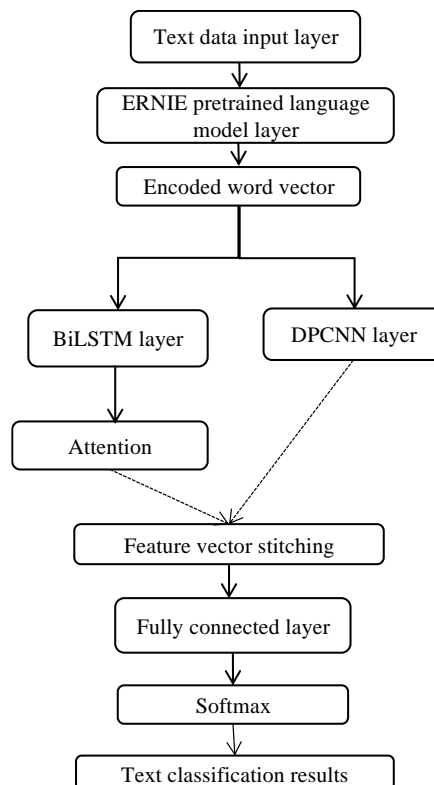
Text data input layer

ERNIE pretrained language model layer

Encoded word vector

BiLSTM layer

DPCNN layer

Attention

Feature vector stitching

Fully connected layer

Softmax

Text classification results